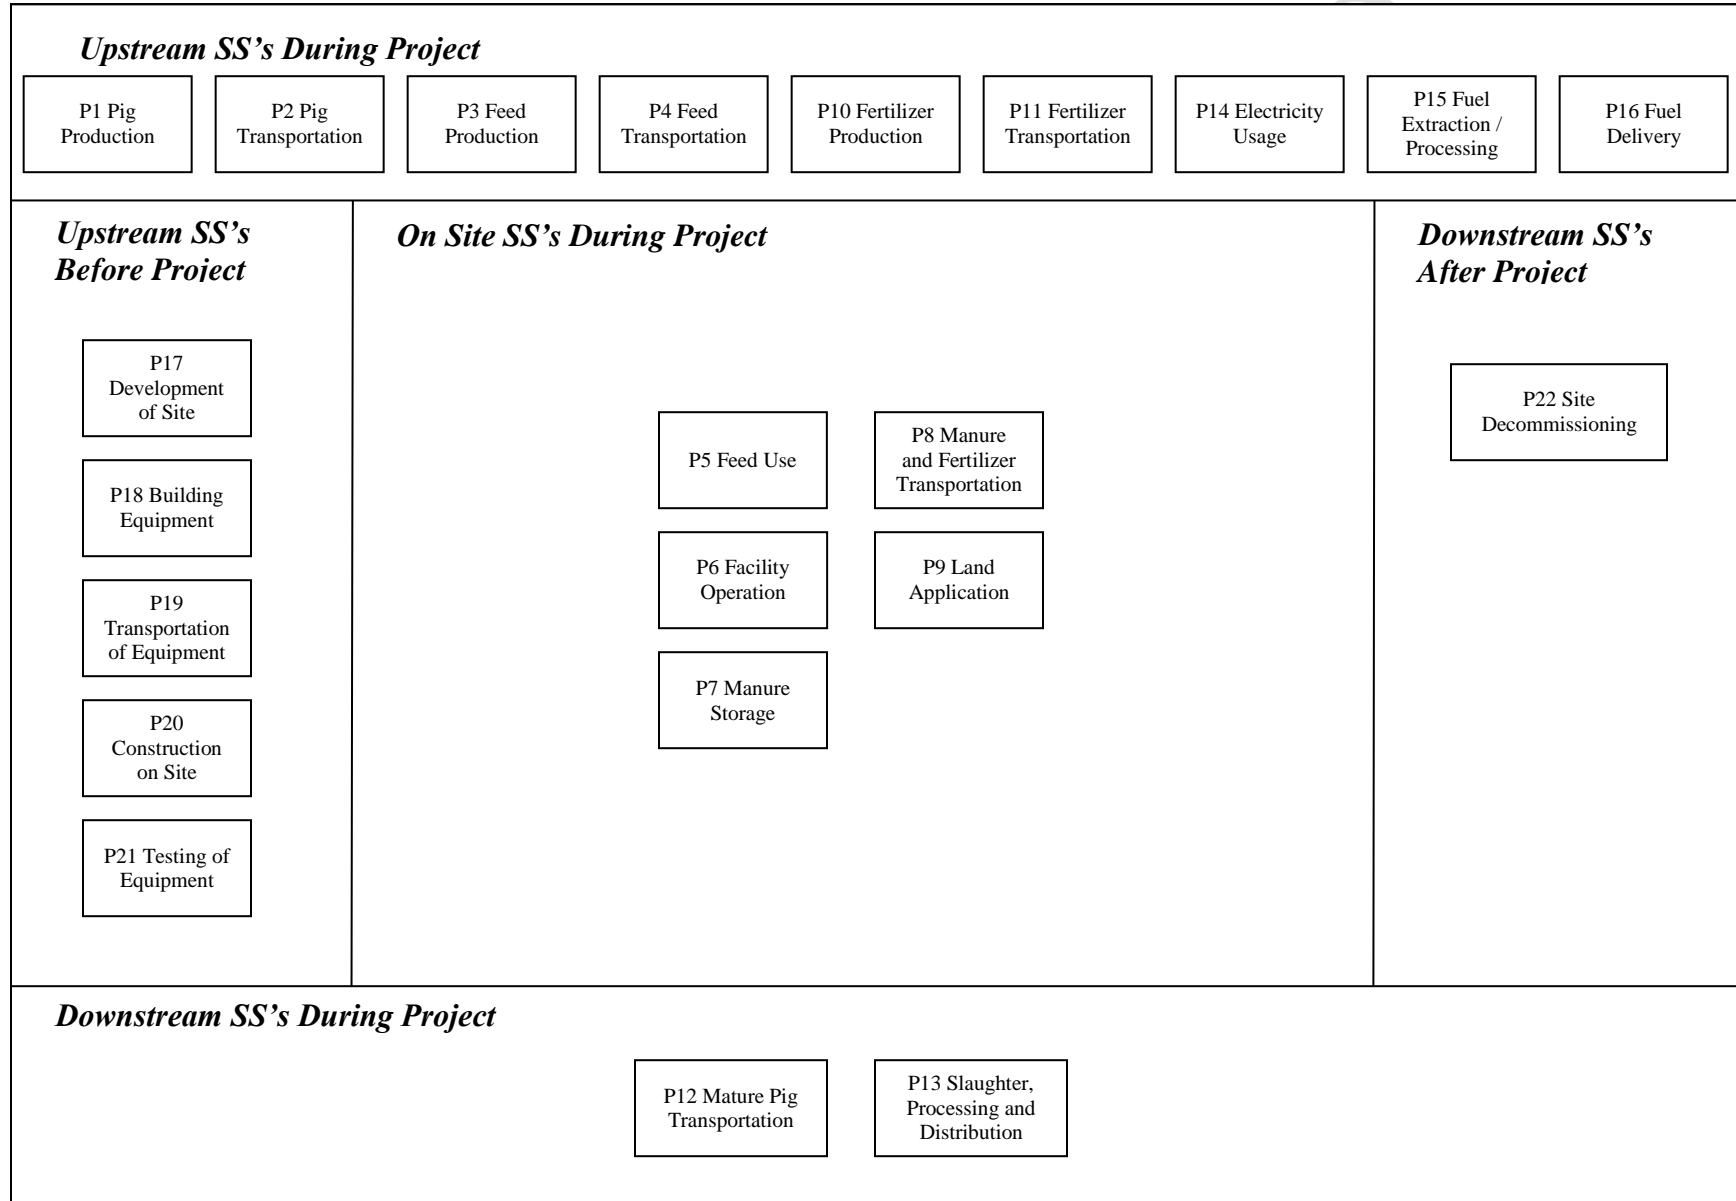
Upstream SS's During Project

P1 Pig Production

P2 Pig Transportation

P3 Feed Production

P4 Feed Transportation

P10 Fertilizer Production

P11 Fertilizer Transportation

P14 Electricity Usage

P15 Fuel Extraction / Processing

P16 Fuel Delivery

Upstream SS's Before Project

P17 Development of Site

P18 Building Equipment

P19 Transportation of Equipment

P20 Construction on Site

P21 Testing of Equipment

On Site SS's During Project

P5 Feed Use

P8 Manure and Fertilizer Transportation

P6 Facility Operation

P9 Land Application

P7 Manure Storage

Downstream SS's After Project

P22 Site Decommissioning

Downstream SS's During Project

P12 Mature Pig Transportation

P13 Slaughter, Processing and Distribution